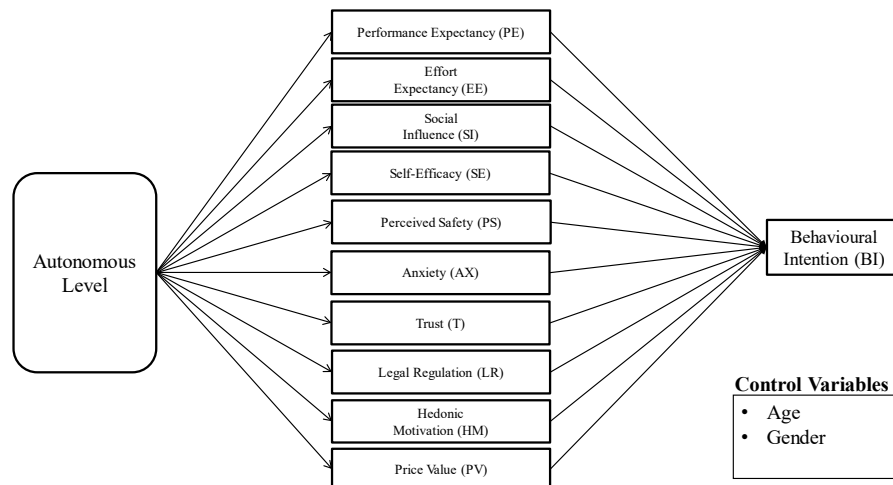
Autonomous Level

Performance Expectancy (PE)

Effort Expectancy (EE)

Social Influence (SI)

Self-Efficacy (SE)

Perceived Safety (PS)

Anxiety (AX)

Trust (T)

Legal Regulation (LR)

Hedonic Motivation (HM)

Price Value (PV)

Behavioural Intention (BI)

Control Variables
• Age
• Gender